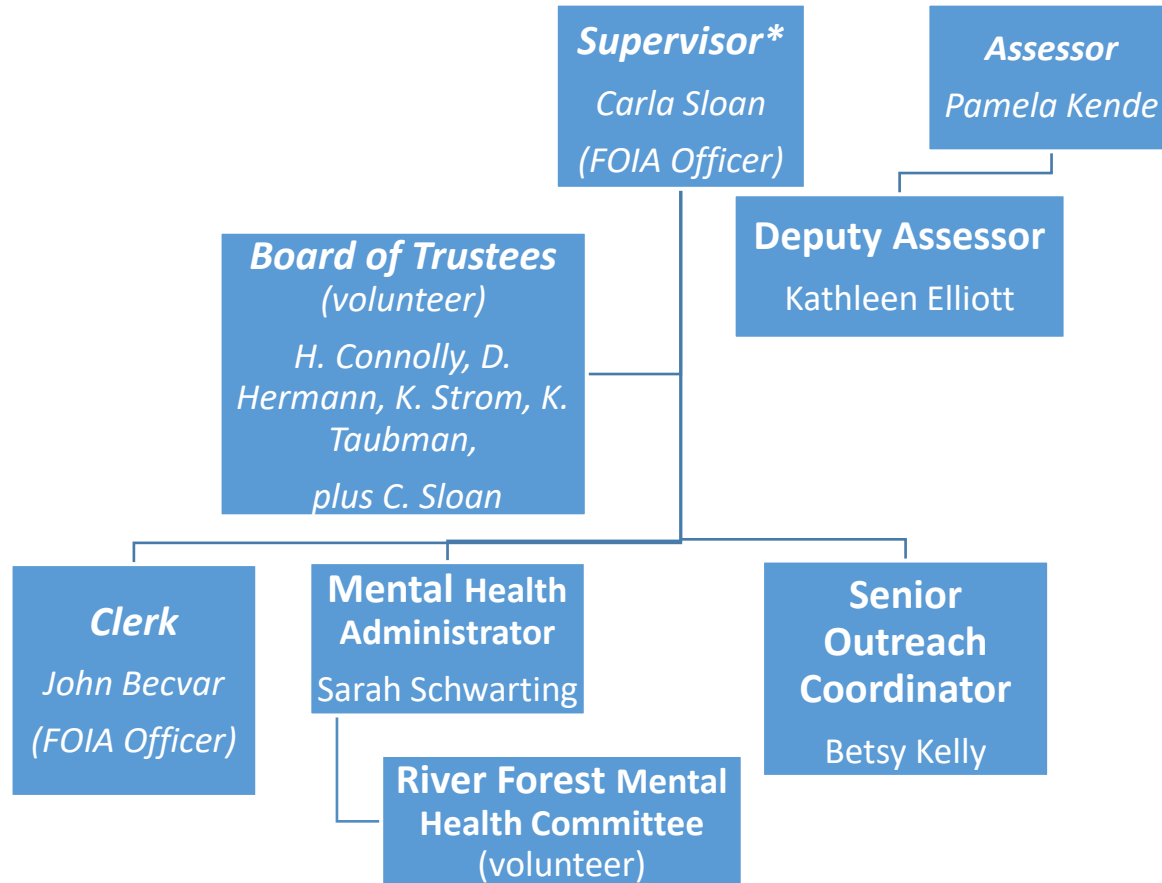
Supervisor*
Carla Sloan
(FOIA Officer)

Assessor
Pamela Kende

Deputy Assessor
Kathleen Elliott

Board of Trustees
(volunteer)
H. Connolly, D. Hermann, K. Strom, K. Taubman,
plus C. Sloan

Clerk
John Becvar
(FOIA Officer)

Mental Health Administrator
Sarah Schwarting

Senior Outreach Coordinator
Betsy Kelly

River Forest Mental Health Committee
(volunteer)